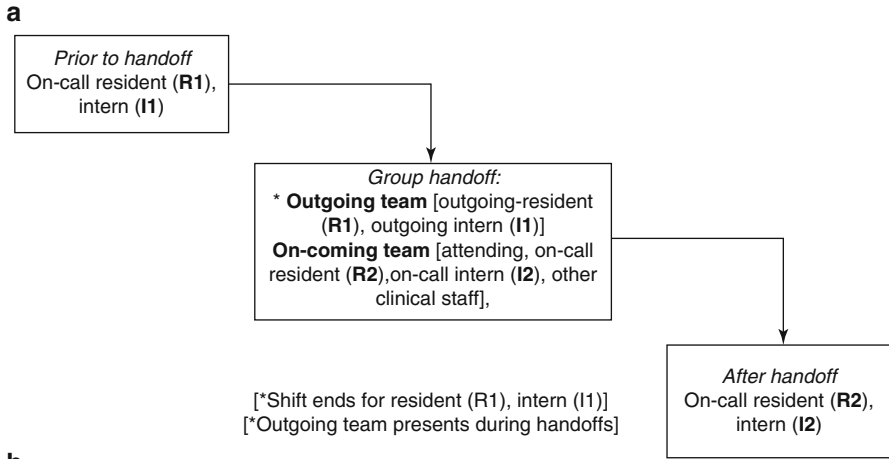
a

Prior to handoff
On-call resident (R1), intern (I1)

Group handoff:
* Outgoing team [outgoing-resident (R1), outgoing intern (I1)]
On-coming team [attending, on-call resident (R2),on-call intern (I2), other clinical staff],

[*Shift ends for resident (R1), intern (I1)]
[*Outgoing team presents during handoffs]

After handoff
On-call resident (R2), intern (I2)

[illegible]